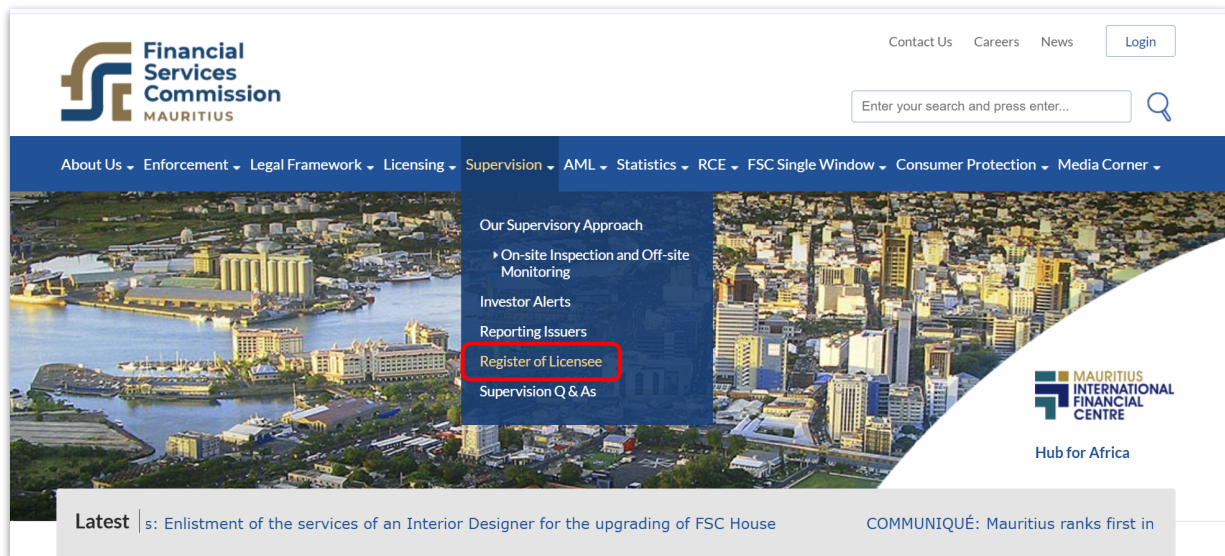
Financial Services Commission MAURITIUS

Contact Us Careers News Login

Enter your search and press enter...

About Us Enforcement Legal Framework Licensing Supervision AML Statistics RCE FSC Single Window Consumer Protection Media Corner

Our Supervisory Approach

On-site Inspection and Off-site Monitoring

Investor Alerts

Reporting Issuers

Register of Licensee

Supervision Q & As

MAURITIUS INTERNATIONAL FINANCIAL CENTRE

Hub for Africa

Latest s: Enlistment of the services of an Interior Designer for the upgrading of FSC House COMMUNIQUÉ: Mauritius ranks first in